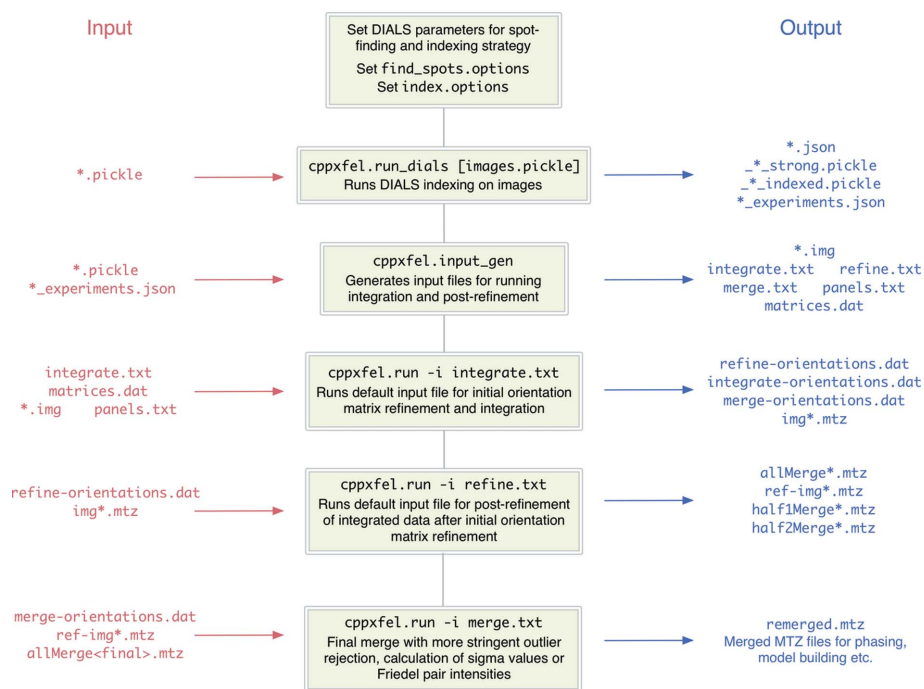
Input

Output

Set DIALS parameters for spot-finding and indexing strategy
Set find_spots.options
Set index.options

*.pickle

cppxfel.run_dials [images.pickle]
Runs DIALS indexing on images

*.json
_*_strong.pickle
_*_indexed.pickle
*_experiments.json

*.pickle
*_experiments.json

cppxfel.input_gen
Generates input files for running integration and post-refinement

*.img
integrate.txt refine.txt
merge.txt panels.txt
matrices.dat

integrate.txt
matrices.dat
*.img panels.txt

cppxfel.run -i integrate.txt
Runs default input file for initial orientation matrix refinement and integration

refine-orientations.dat
integrate-orientations.dat
merge-orientations.dat
img*.mtz

refine-orientations.dat
img*.mtz

cppxfel.run -i refine.txt
Runs default input file for post-refinement of integrated data after initial orientation matrix refinement

allMerge*.mtz
ref-img*.mtz
half1Merge*.mtz
half2Merge*.mtz

merge-orientations.dat
ref-img*.mtz
allMerge<final>.mtz

cppxfel.run -i merge.txt
Final merge with more stringent outlier rejection, calculation of sigma values or Friedel pair intensities

remerged.mtz
Merged MTZ files for phasing, model building etc.